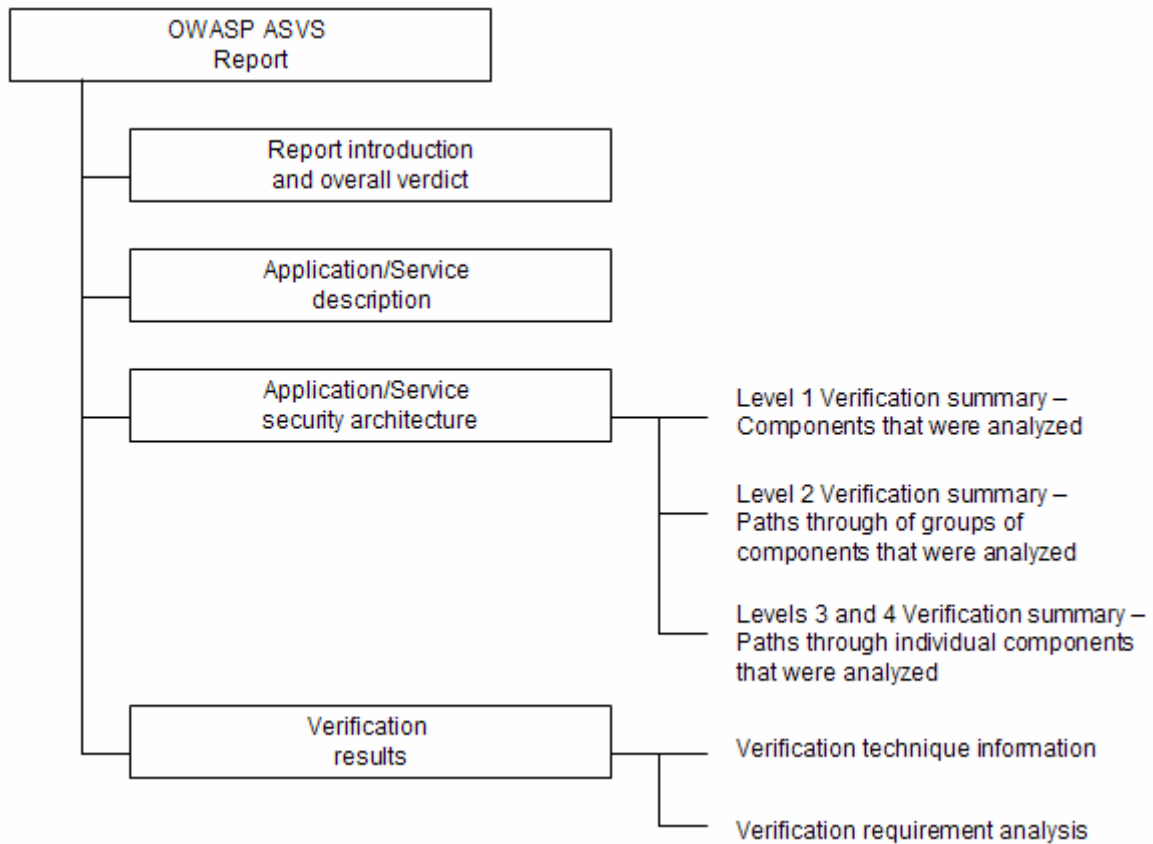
OWASP ASVS
Report

Report introduction
and overall verdict

Application/Service
description

Application/Service
security architecture

Level 1 Verification summary – Components that were analyzed

Level 2 Verification summary – Paths through of groups of components that were analyzed

Levels 3 and 4 Verification summary – Paths through individual components that were analyzed

Verification
results

Verification technique information

Verification requirement analysis